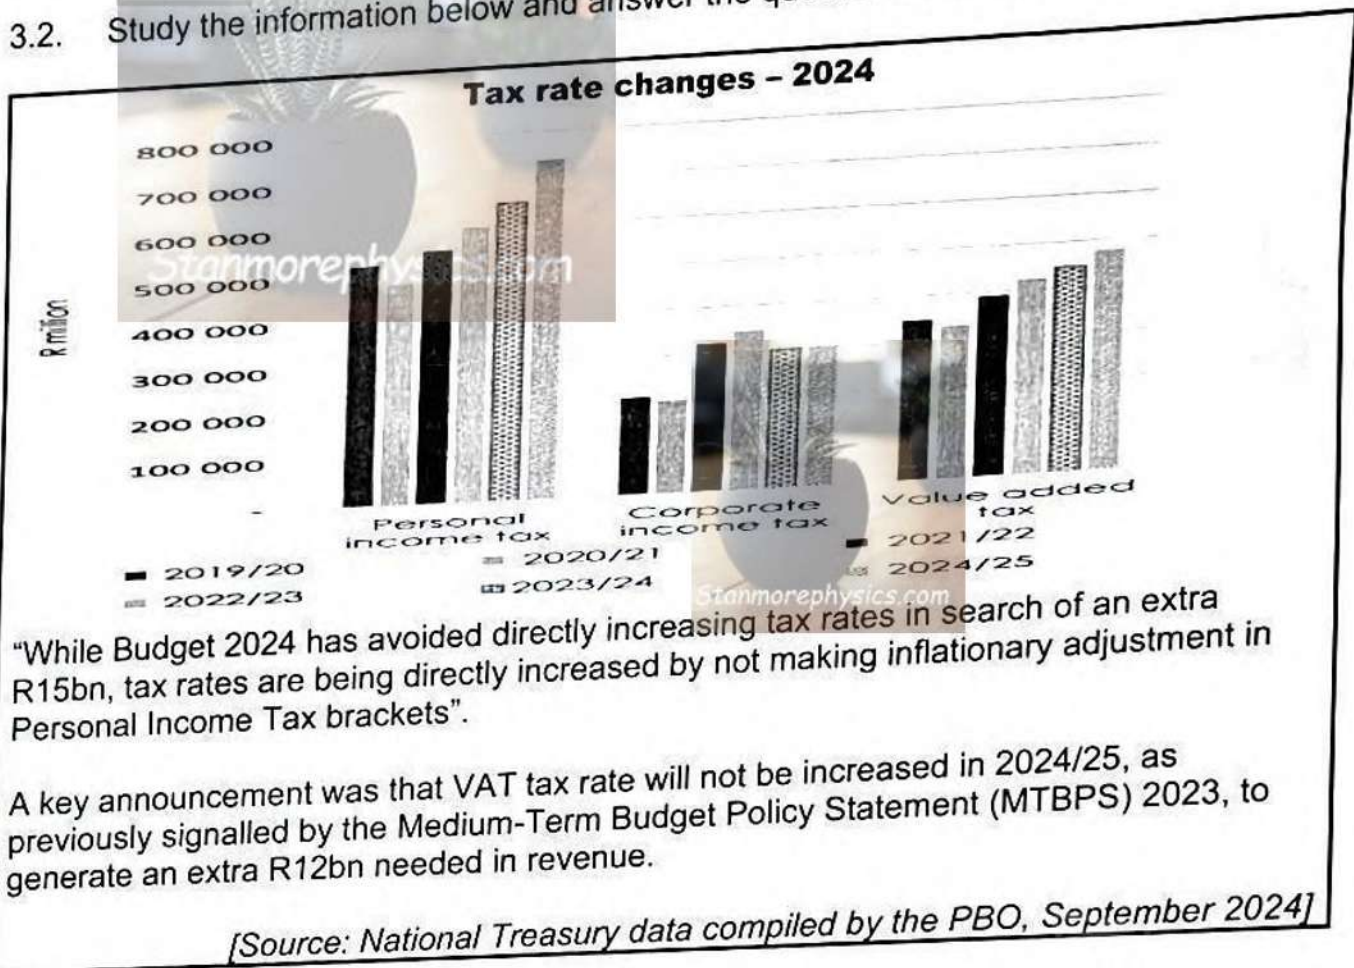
3.2. Study the information below and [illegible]

Tax rate changes – 2024

800 000
700 000
600 000
500 000
400 000
300 000
200 000
100 000
-

R million

Stanmorephysics.com

Personal income tax
Corporate income tax
Value added tax

2019/20
2020/21
2021/22
2022/23
2023/24
2024/25

Stanmorephysics.com

"While Budget 2024 has avoided directly increasing tax rates in search of an extra R15bn, tax rates are being directly increased by not making inflationary adjustment in Personal Income Tax brackets".

A key announcement was that VAT tax rate will not be increased in 2024/25, as previously signalled by the Medium-Term Budget Policy Statement (MTBPS) 2023, to generate an extra R12bn needed in revenue.

[Source: National Treasury data compiled by the PBO, September 2024]